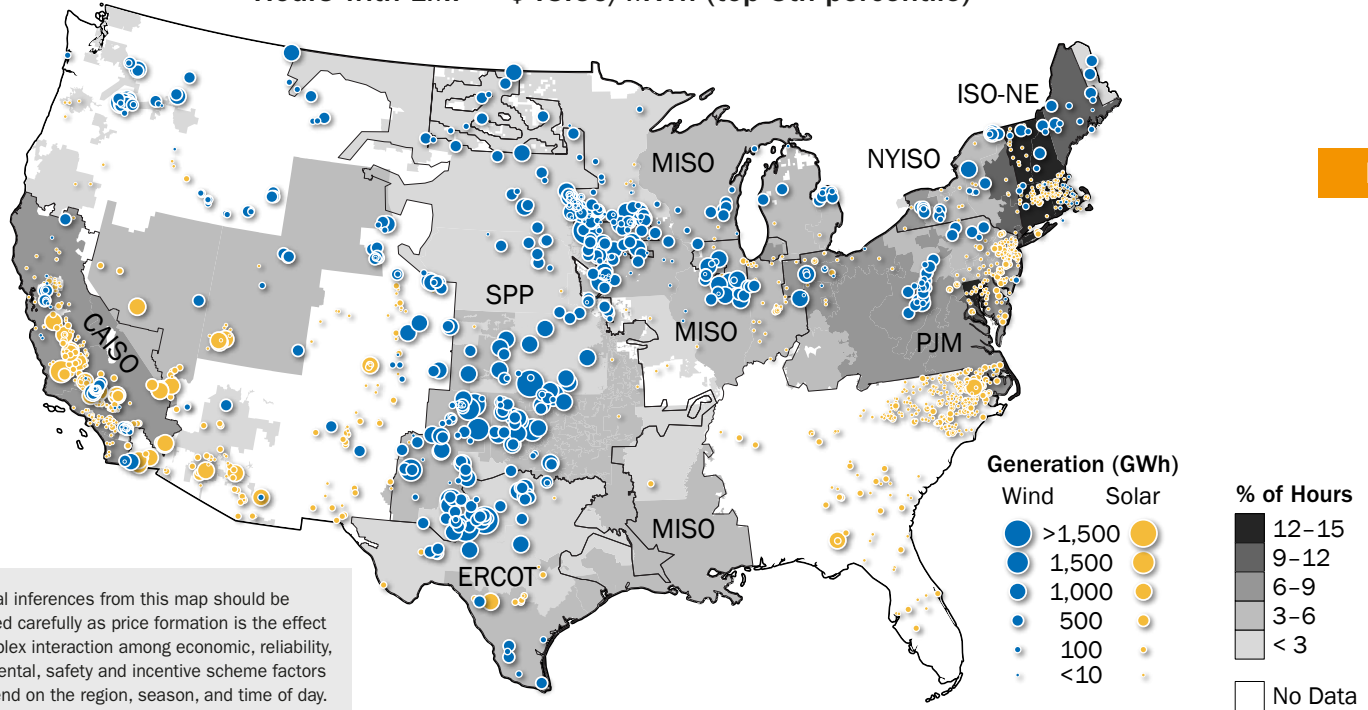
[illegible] (top 5th percentile)

ISO-NE
NYISO
MISO
SPP
MISO
CAISO
PJM
MISO
ERCOT

Generation (GWh)
Wind Solar
>1,500
1,500
1,000
500
100
<10

% of Hours
12–15
9–12
6–9
3–6
< 3
No Data

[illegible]al inferences from this map should be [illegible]ed carefully as price formation is the effect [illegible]plex interaction among economic, reliability, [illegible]ental, safety and incentive scheme factors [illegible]end on the region, season, and time of day.